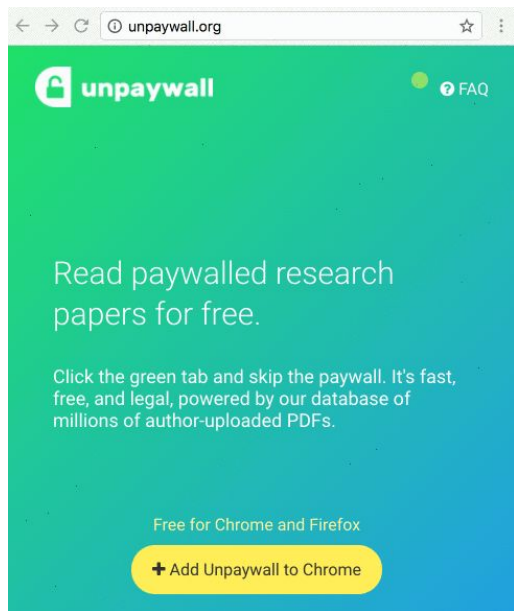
unpaywall.org

unpaywall

FAQ

Read paywalled research papers for free.

Click the green tab and skip the paywall. It's fast, free, and legal, powered by our database of millions of author-uploaded PDFs.

Free for Chrome and Firefox

+ Add Unpaywall to Chrome